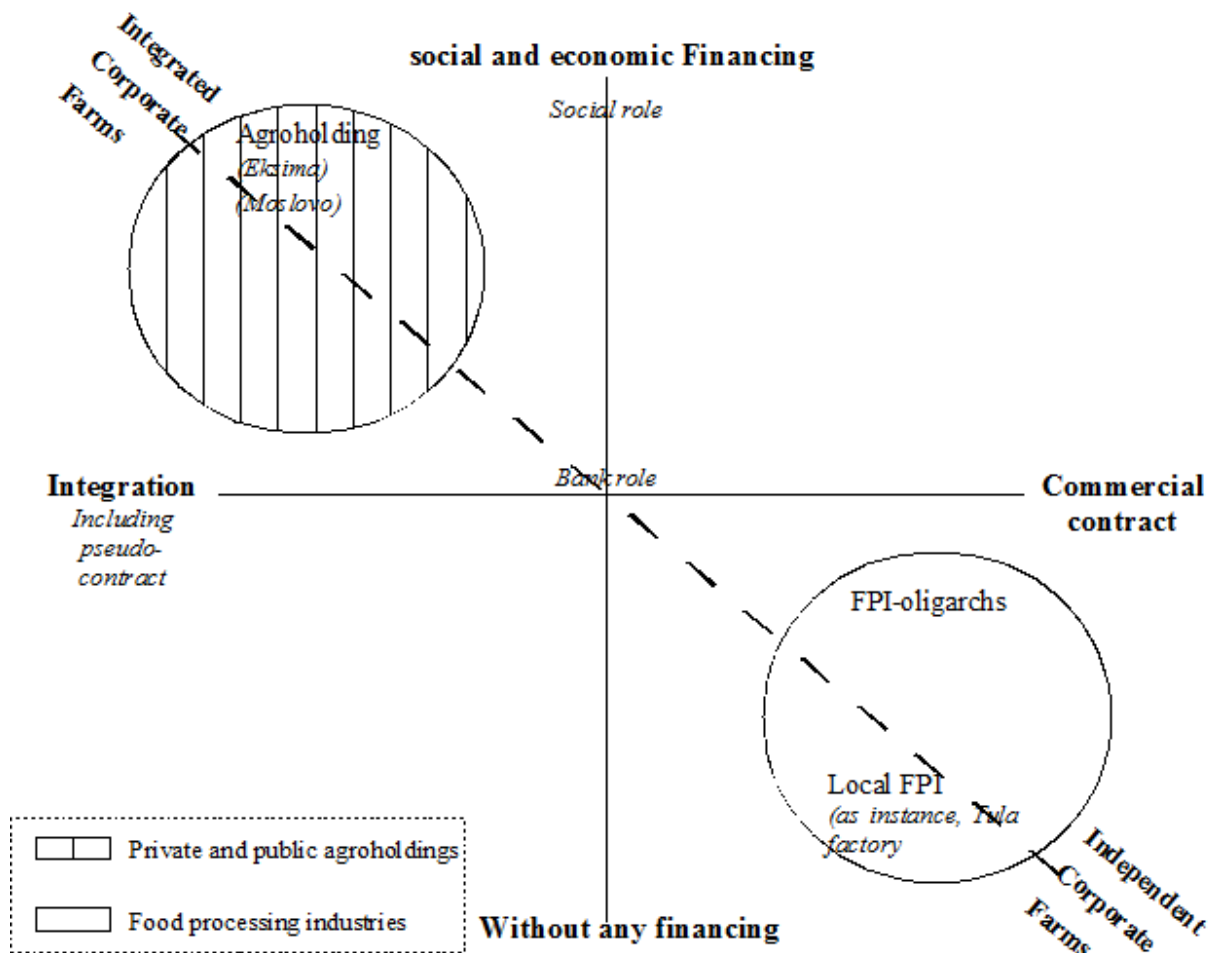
Integrated Corporate Farms

social and economic Financing

Social role

Agroholding
(Ekzima)
(Moslovo)

Integration
Including pseudo-contract

Bank role

Commercial contract

FPI-oligarchs

Local FPI
(as instance, Tula factory

Independent Corporate Farms

Private and public agroholdings

Food processing industries

Without any financing